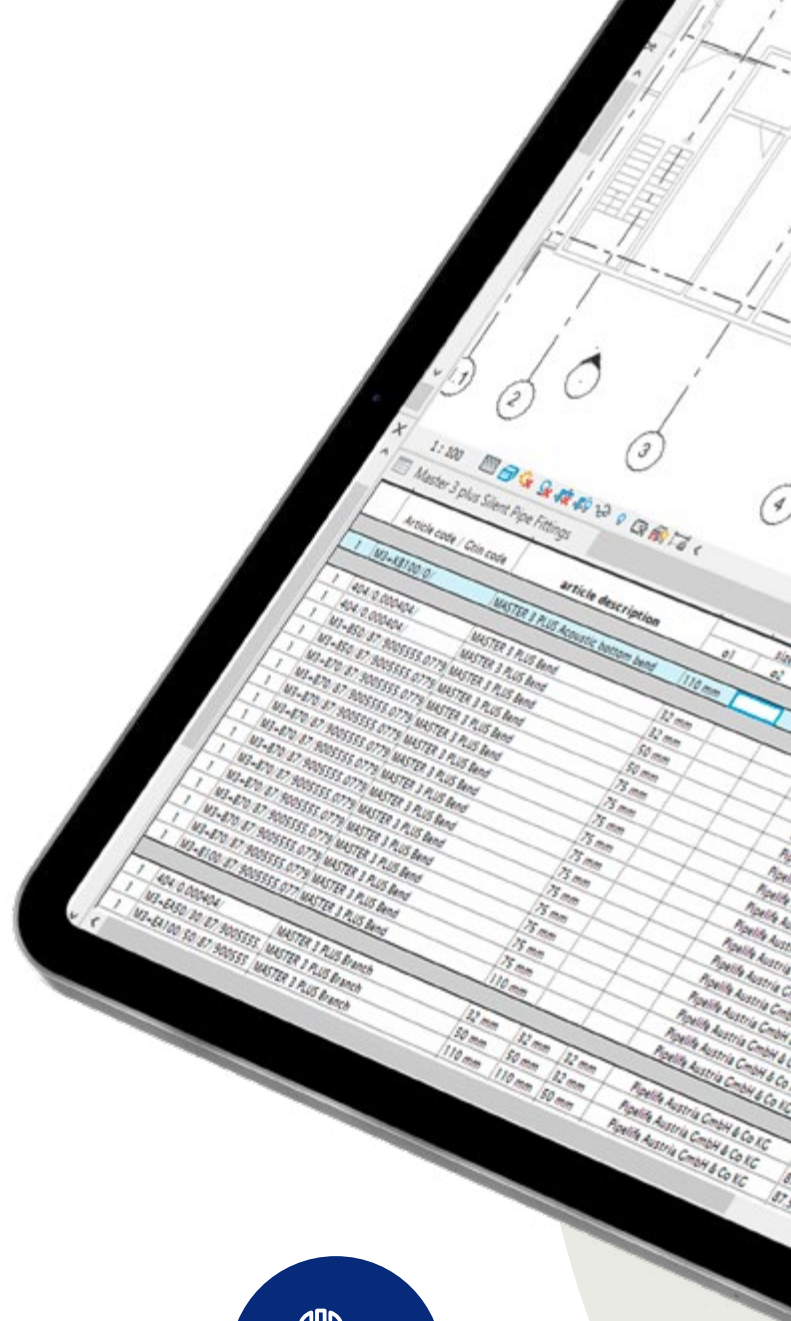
1
2
3
4
1 : 100
Master 3 plus Silent Pipe Fittings
Article code / Coin code
article description
d1
d2
1 M3-KB100 0/ MASTER 3 PLUS Acoustic bottom bend 110 mm
1 404 0.000404/
1 404 0.000404/
1 M3-B50 87 9005555 0779 MASTER 3 PLUS Bend 32 mm
1 M3-B50 87 9005555 0779 MASTER 3 PLUS Bend 32 mm
1 M3-B70 87 9005555 0779 MASTER 3 PLUS Bend 50 mm
1 M3-B70 87 9005555 0779 MASTER 3 PLUS Bend 50 mm
1 M3-B70 87 9005555 0779 MASTER 3 PLUS Bend 75 mm
1 M3-B70 87 9005555 0779 MASTER 3 PLUS Bend 75 mm
1 M3-B70 87 9005555 0779 MASTER 3 PLUS Bend 75 mm
1 M3-B70 87 9005555 0779 MASTER 3 PLUS Bend 75 mm
1 M3-B70 87 9005555 0779 MASTER 3 PLUS Bend 75 mm
1 M3-B70 87 9005555 0779 MASTER 3 PLUS Bend 75 mm
1 M3-B70 87 9005555 0779 MASTER 3 PLUS Bend 75 mm
1 M3-B70 87 9005555 0779 MASTER 3 PLUS Bend 75 mm
1 M3-B100 87 9005555 077 MASTER 3 PLUS Bend 110 mm
Pipelife Austria GmbH & Co KG
1 404 0.000404/
1 M3-EA50 50 87 900555 MASTER 3 PLUS Branch 32 mm 32 mm 32 mm
1 M3-EA100 50 87 900555 MASTER 3 PLUS Branch 50 mm 50 mm 32 mm
110 mm 110 mm 50 mm
Pipelife Austria GmbH & Co KG
Pipelife Austria GmbH & Co KG
Pipelife Austria GmbH & Co KG
87